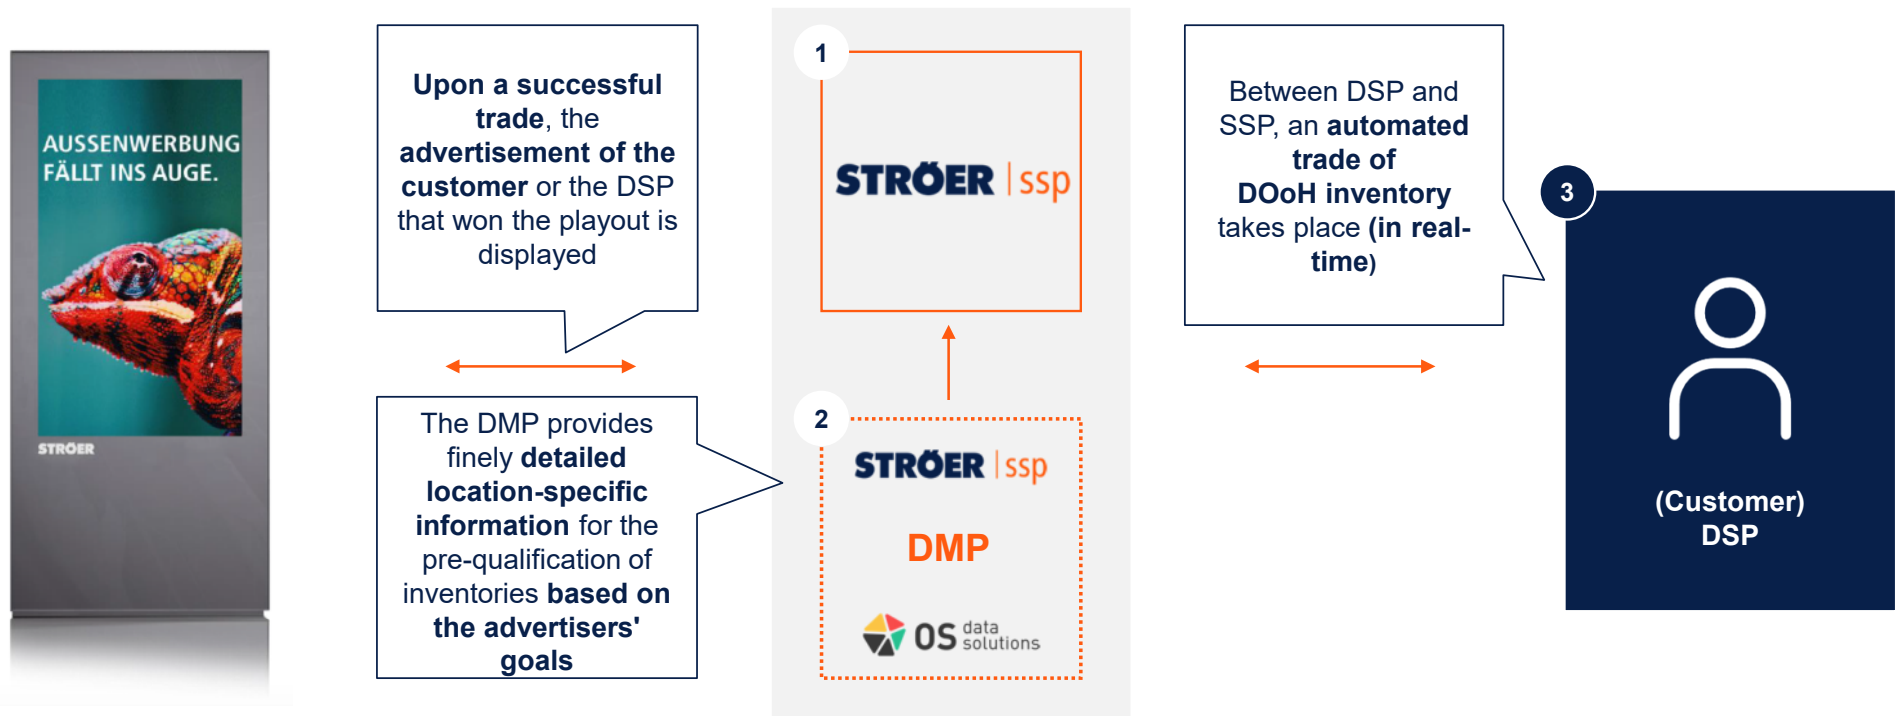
AUSSENWERBUNG FÄLLT INS AUGE.

STRÖER

Upon a successful trade, the advertisement of the customer or the DSP that won the playout is displayed

The DMP provides finely detailed location-specific information for the pre-qualification of inventories based on the advertisers' goals

1

STRÖER | ssp

2

STRÖER | ssp

DMP

OS data solutions

Between DSP and SSP, an automated trade of DOoH inventory takes place (in real-time)

3

(Customer) DSP